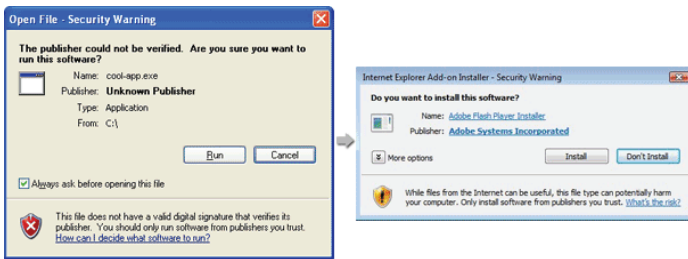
Open File - Security Warning

The publisher could not be verified. Are you sure you want to run this software?

Name: cool-app.exe
Publisher: Unknown Publisher
Type: Application
From: C:\

Run Cancel

Always ask before opening this file

This file does not have a valid digital signature that verifies its publisher. You should only run software from publishers you trust. How can I decide what software to run?

Internet Explorer Add-on Installer - Security Warning

Do you want to install this software?

Name: Adobe Flash Player Installer
Publisher: Adobe Systems Incorporated

More options Install Don't Install

While files from the Internet can be useful, this file type can potentially harm your computer. Only install software from publishers you trust. What's the risk?